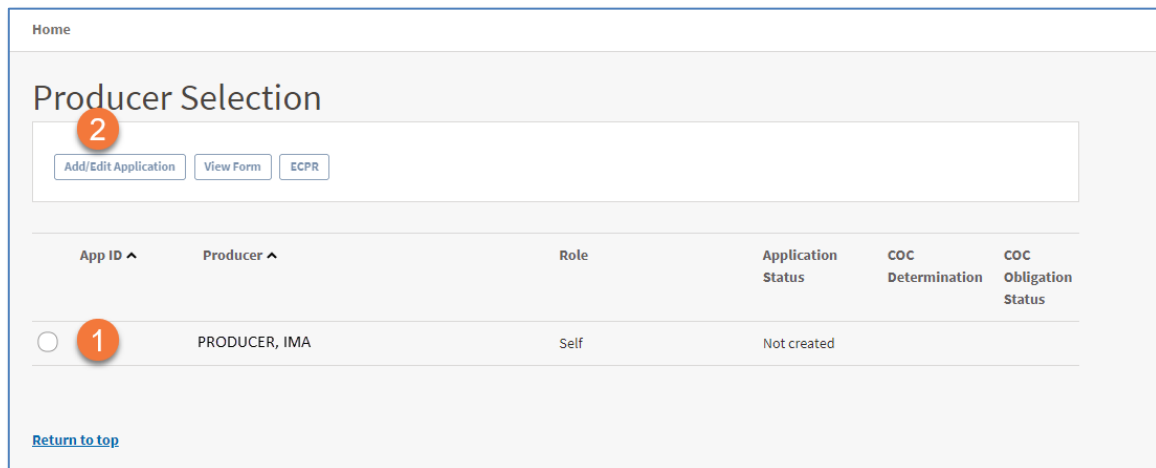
Home

Producer Selection

2

Add/Edit Application View Form ECPR

| | App ID ^ | Producer ^ | Role | Application Status | COC Determination | COC Obligation Status |
|---|---|---|---|---|---|---|
| | 1 | PRODUCER, IMA | Self | Not created | | |

Return to top